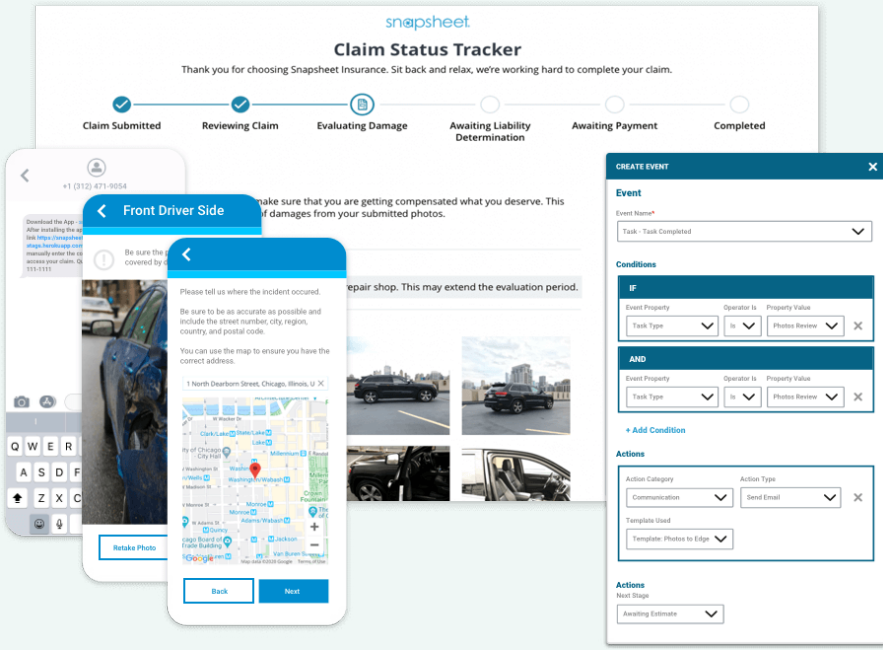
snapsheet

Claim Status Tracker

Thank you for choosing Snapsheet Insurance. Sit back and relax, we're working hard to complete your claim.

Claim Submitted
Reviewing Claim
Evaluating Damage
Awaiting Liability Determination
Awaiting Payment
Completed

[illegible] make sure that you are getting compensated what you deserve. This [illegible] of damages from your submitted photos.

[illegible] repair shop. This may extend the evaluation period.

+1 (312) 471-9054

Download the App - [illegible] After installing the ap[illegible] link https://snapsheet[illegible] stage.herokuapp.com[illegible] manually enter the c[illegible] access your claim. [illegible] 111-1111

Q W E R
A S D F
Z X C

Front Driver Side

Be sure the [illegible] covered by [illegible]

Retake Photo

Please tell us where the incident occured.

Be sure to be as accurate as possible and include the street number, city, region, country, and postal code.

You can use the map to ensure you have the correct address.

1 North Dearborn Street, Chicago, Illinois, U

Clark/Lake
State/Lake
Lake
Millennium
Washington
Washington/Wabash
Monroe
Adams/Wabash
Chicago Board of Trade Building
Harold Washington Library
Google
Map data ©2020 Google Terms of Use

Back
Next

CREATE EVENT

Event

Event Name*
Task - Task Completed

Conditions

IF
Event Property
Task Type
Operator Is
Is
Property Value
Photos Review

AND
Event Property
Task Type
Operator Is
Is
Property Value
Photos Review

+ Add Condition

Actions
Action Category
Communication
Action Type
Send Email
Template Used
Template: Photos to Edge

Actions
Next Stage
Awaiting Estimate